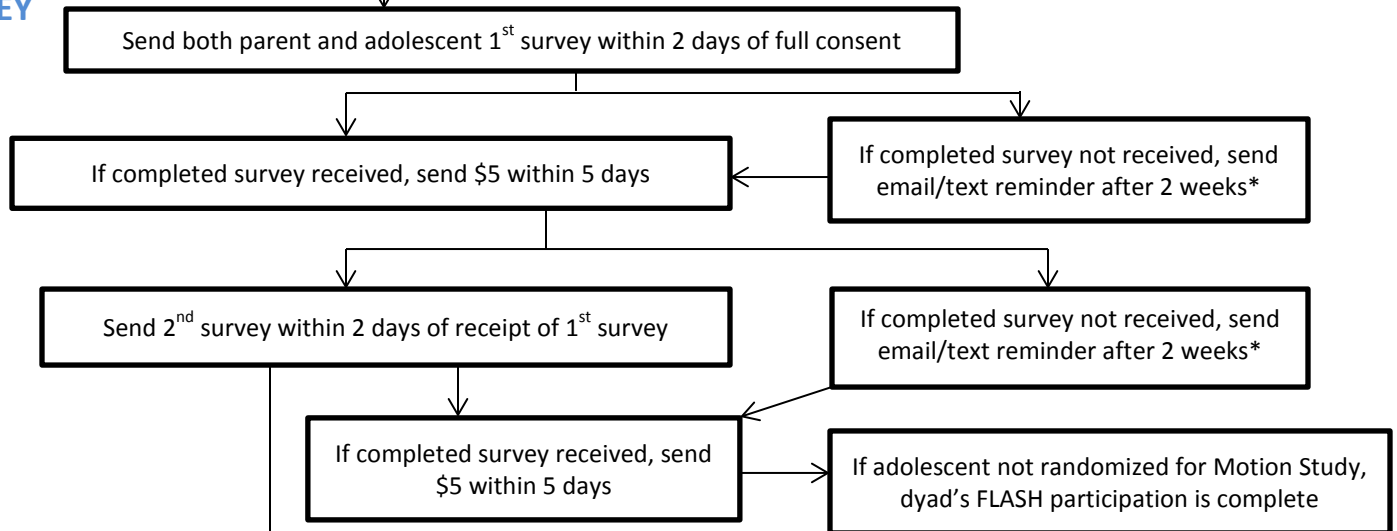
EY

Send both parent and adolescent 1$^{st}$ survey within 2 days of full consent

If completed survey received, send \$5 within 5 days

If completed survey not received, send email/text reminder after 2 weeks*

Send 2$^{nd}$ survey within 2 days of receipt of 1$^{st}$ survey

If completed survey not received, send email/text reminder after 2 weeks*

If completed survey received, send \$5 within 5 days

If adolescent not randomized for Motion Study, dyad's FLASH participation is complete